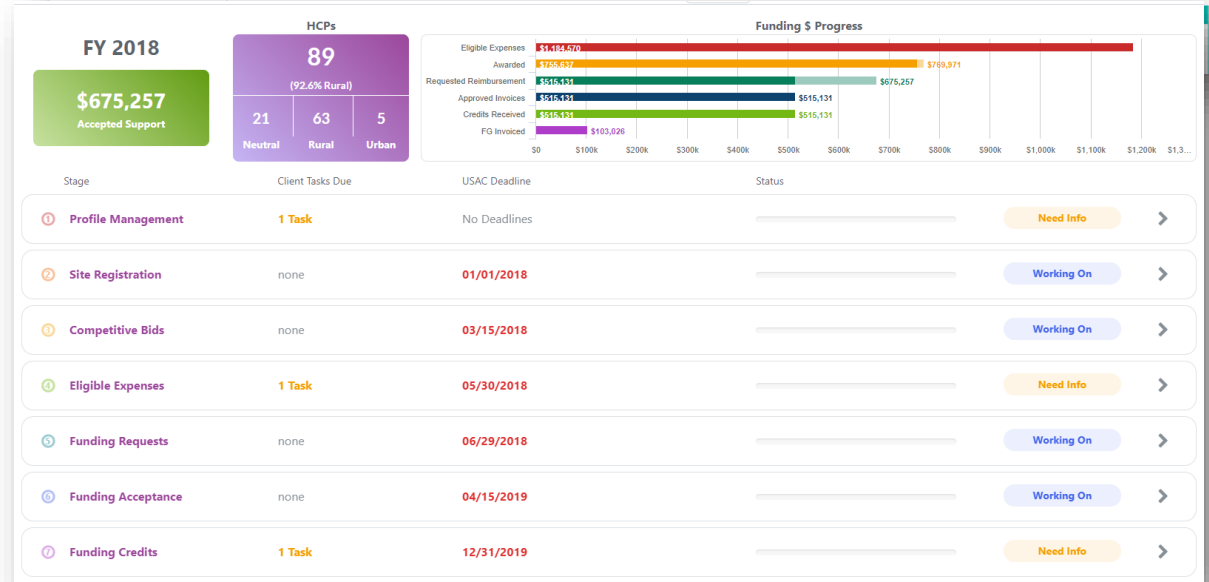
FY 2018

$675,257
Accepted Support

HCPs

89
(92.6% Rural)

| 21 | 63 | 5 |
|---|---|---|
| Neutral | Rural | Urban |

Funding $ Progress

Eligible Expenses $1,184,570
Awarded $755,637 $769,971
Requested Reimbursement $515,131 $675,257
Approved Invoices $515,131 $515,131
Credits Received $515,131 $515,131
FG Invoiced $103,026

$0 $100k $200k $300k $400k $500k $600k $700k $800k $900k $1,000k $1,100k $1,200k $1,3...

| Stage | Client Tasks Due | USAC Deadline | Status |
|---|---|---|---|
| 1 Profile Management | 1 Task | No Deadlines | Need Info |
| 2 Site Registration | none | 01/01/2018 | Working On |
| 3 Competitive Bids | none | 03/15/2018 | Working On |
| 4 Eligible Expenses | 1 Task | 05/30/2018 | Need Info |
| 5 Funding Requests | none | 06/29/2018 | Working On |
| 6 Funding Acceptance | none | 04/15/2019 | Working On |
| 7 Funding Credits | 1 Task | 12/31/2019 | Need Info |